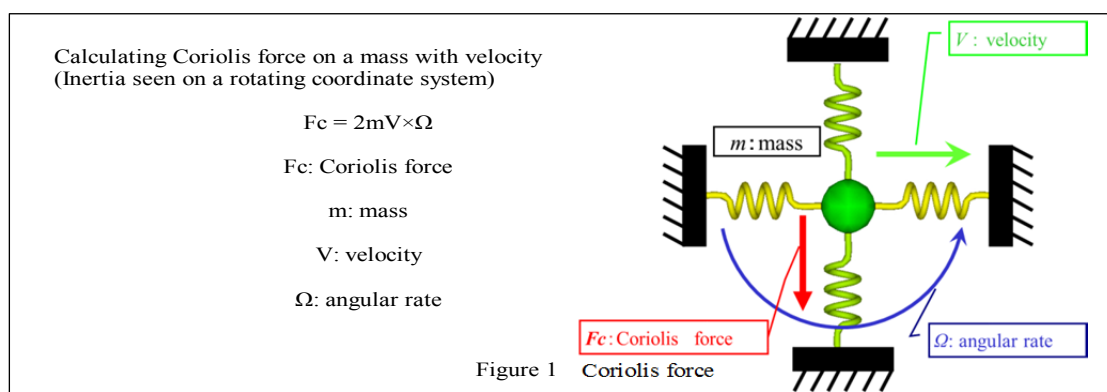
Calculating Coriolis force on a mass with velocity
(Inertia seen on a rotating coordinate system)

Fc = 2mV×Ω

Fc: Coriolis force

m: mass

V: velocity

Ω: angular rate

V : velocity

m : mass

Fc : Coriolis force

Ω: angular rate

Figure 1 Coriolis force